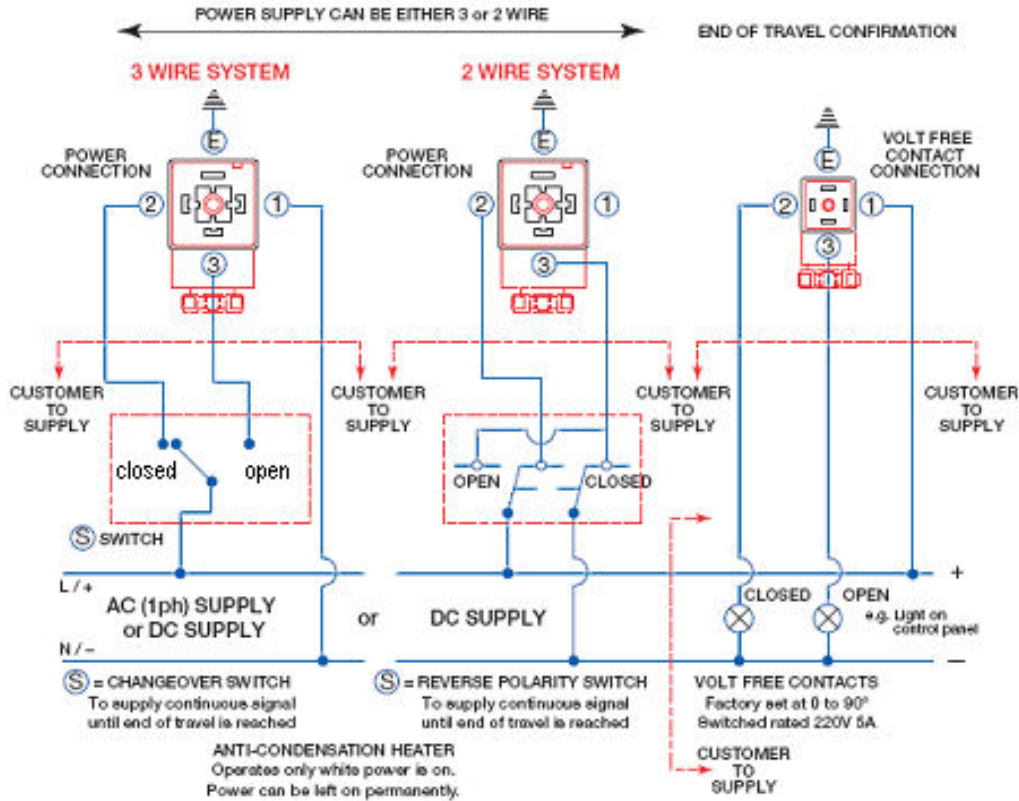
POWER SUPPLY CAN BE EITHER 3 or 2 WIRE

END OF TRAVEL CONFIRMATION

3 WIRE SYSTEM

2 WIRE SYSTEM

E

E

E

POWER CONNECTION

POWER CONNECTION

VOLT FREE CONTACT CONNECTION

2

1

2

1

2

1

3

3

3

CUSTOMER TO SUPPLY

CUSTOMER TO SUPPLY

CUSTOMER TO SUPPLY

CUSTOMER TO SUPPLY

closed

open

OPEN

CLOSED

S SWITCH

L / +

+

AC (1ph) SUPPLY or DC SUPPLY

or

DC SUPPLY

CLOSED

OPEN

e.g. Light on control panel

N / –

–

S = CHANGEOVER SWITCH
To supply continuous signal until end of travel is reached

S = REVERSE POLARITY SWITCH
To supply continuous signal until end of travel is reached

VOLT FREE CONTACTS
Factory set at 0 to 90°
Switched rated 220V 5A

ANTI-CONDENSATION HEATER
Operates only while power is on.
Power can be left on permanently.

CUSTOMER TO SUPPLY